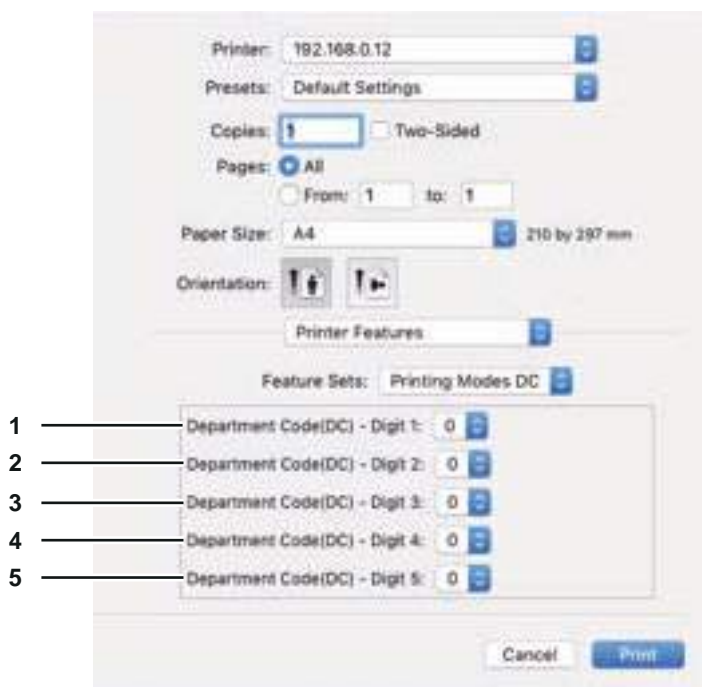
Printer: 192.168.0.12

Presets: Default Settings

Copies: 1 Two-Sided

Pages: All

From: 1 to: 1

Paper Size: A4 210 by 297 mm

Orientation:

Printer Features

Feature Sets: Printing Modes DC

1 Department Code(DC) - Digit 1: 0

2 Department Code(DC) - Digit 2: 0

3 Department Code(DC) - Digit 3: 0

4 Department Code(DC) - Digit 4: 0

5 Department Code(DC) - Digit 5: 0

Cancel Print